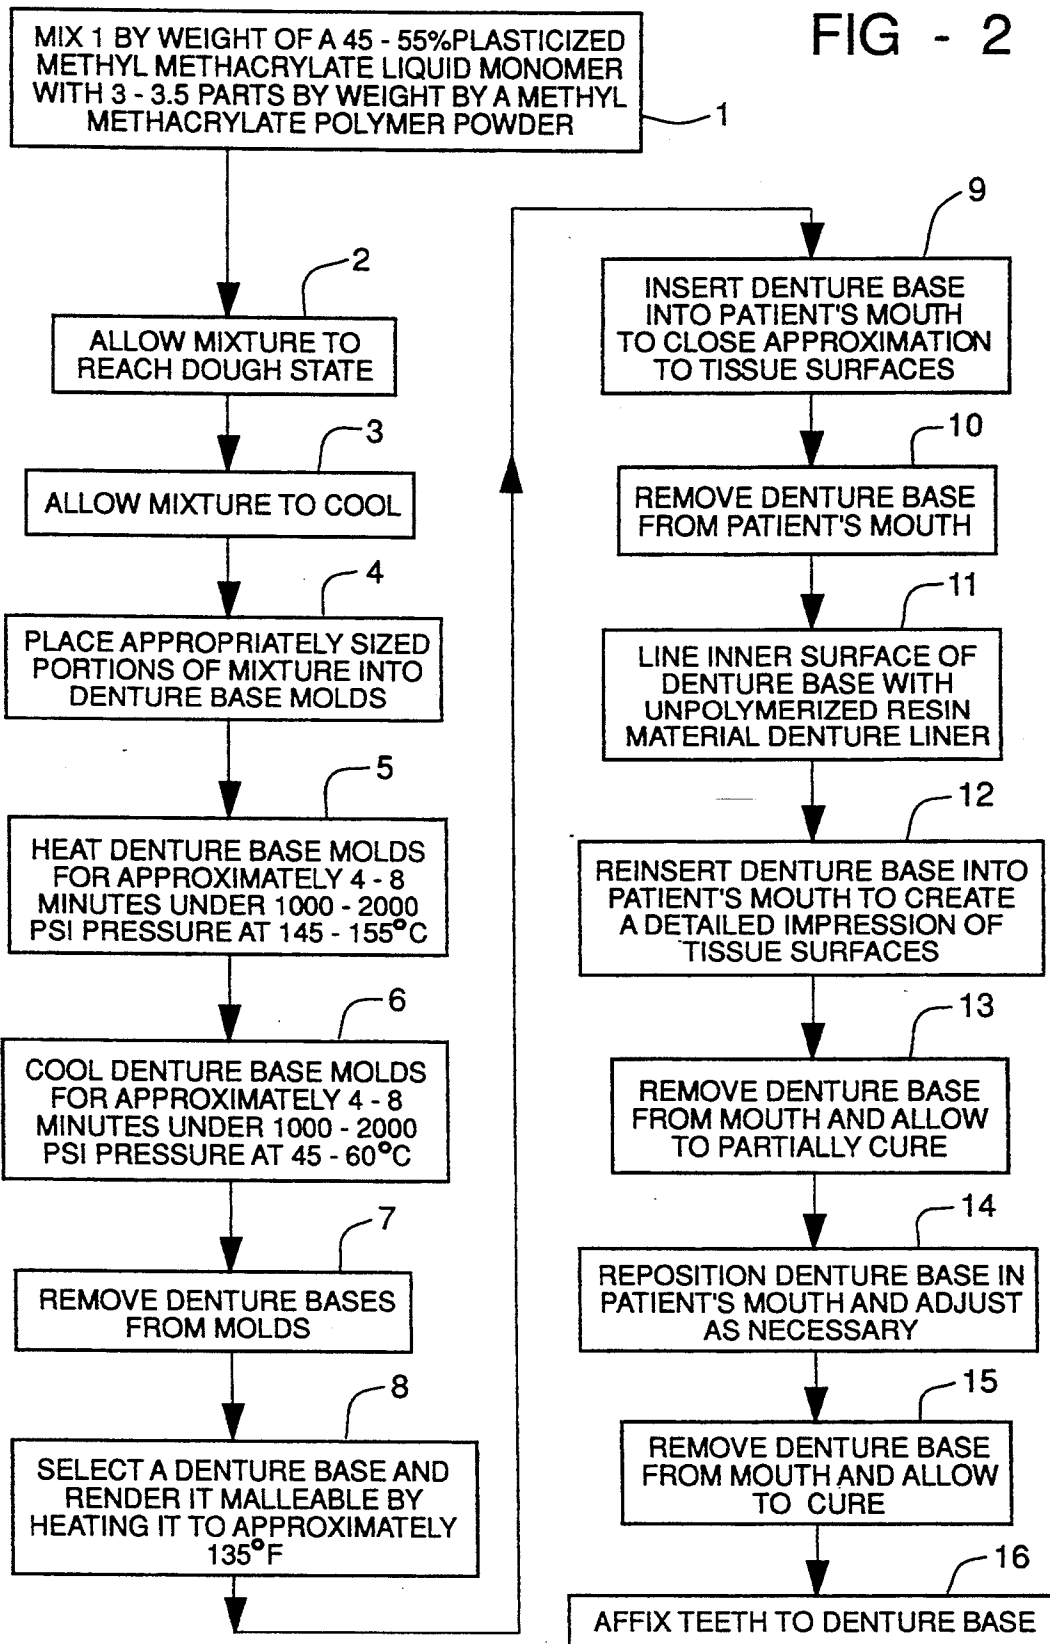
FIG - 2

MIX 1 BY WEIGHT OF A 45 - 55%PLASTICIZED METHYL METHACRYLATE LIQUID MONOMER WITH 3 - 3.5 PARTS BY WEIGHT BY A METHYL METHACRYLATE POLYMER POWDER

1

2

ALLOW MIXTURE TO REACH DOUGH STATE

3

ALLOW MIXTURE TO COOL

4

PLACE APPROPRIATELY SIZED PORTIONS OF MIXTURE INTO DENTURE BASE MOLDS

5

HEAT DENTURE BASE MOLDS FOR APPROXIMATELY 4 - 8 MINUTES UNDER 1000 - 2000 PSI PRESSURE AT 145 - 155°C

6

COOL DENTURE BASE MOLDS FOR APPROXIMATELY 4 - 8 MINUTES UNDER 1000 - 2000 PSI PRESSURE AT 45 - 60°C

7

REMOVE DENTURE BASES FROM MOLDS

8

SELECT A DENTURE BASE AND RENDER IT MALLEABLE BY HEATING IT TO APPROXIMATELY 135°F

9

INSERT DENTURE BASE INTO PATIENT'S MOUTH TO CLOSE APPROXIMATION TO TISSUE SURFACES

10

REMOVE DENTURE BASE FROM PATIENT'S MOUTH

11

LINE INNER SURFACE OF DENTURE BASE WITH UNPOLYMERIZED RESIN MATERIAL DENTURE LINER

12

REINSERT DENTURE BASE INTO PATIENT'S MOUTH TO CREATE A DETAILED IMPRESSION OF TISSUE SURFACES

13

REMOVE DENTURE BASE FROM MOUTH AND ALLOW TO PARTIALLY CURE

14

REPOSITION DENTURE BASE IN PATIENT'S MOUTH AND ADJUST AS NECESSARY

15

REMOVE DENTURE BASE FROM MOUTH AND ALLOW TO CURE

16

AFFIX TEETH TO DENTURE BASE